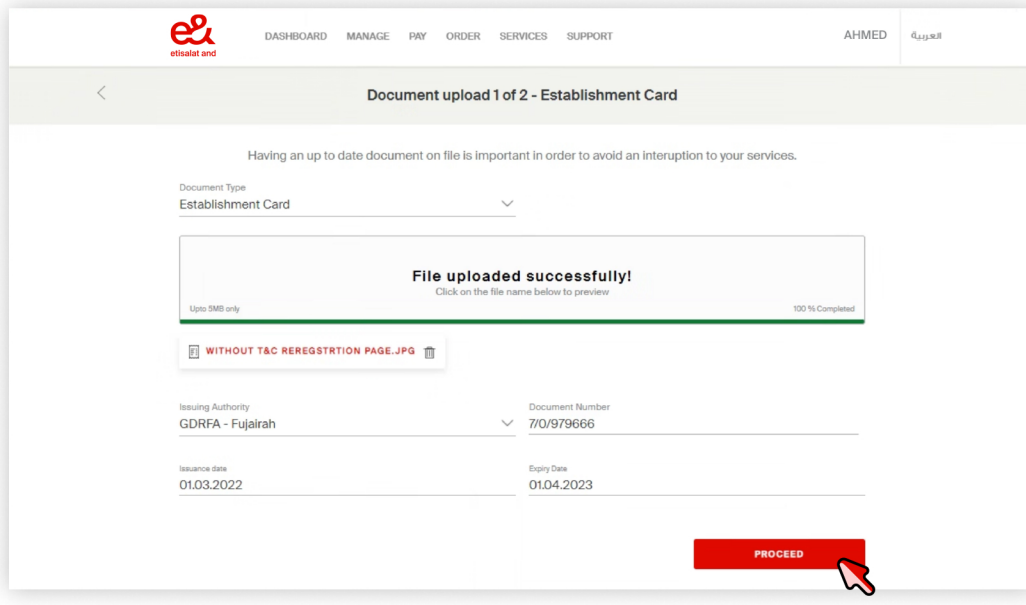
e& etisalat and

DASHBOARD MANAGE PAY ORDER SERVICES SUPPORT

AHMED العربية

Document upload 1 of 2 - Establishment Card

Having an up to date document on file is important in order to avoid an interuption to your services.

Document Type
Establishment Card

File uploaded successfully!
Click on the file name below to preview

Upto 5MB only

100 % Completed

WITHOUT T&C REREGSTRTION PAGE.JPG

Issuing Authority
GDRFA - Fujairah

Document Number
7/0/979666

Issuance date
01.03.2022

Expiry Date
01.04.2023

PROCEED